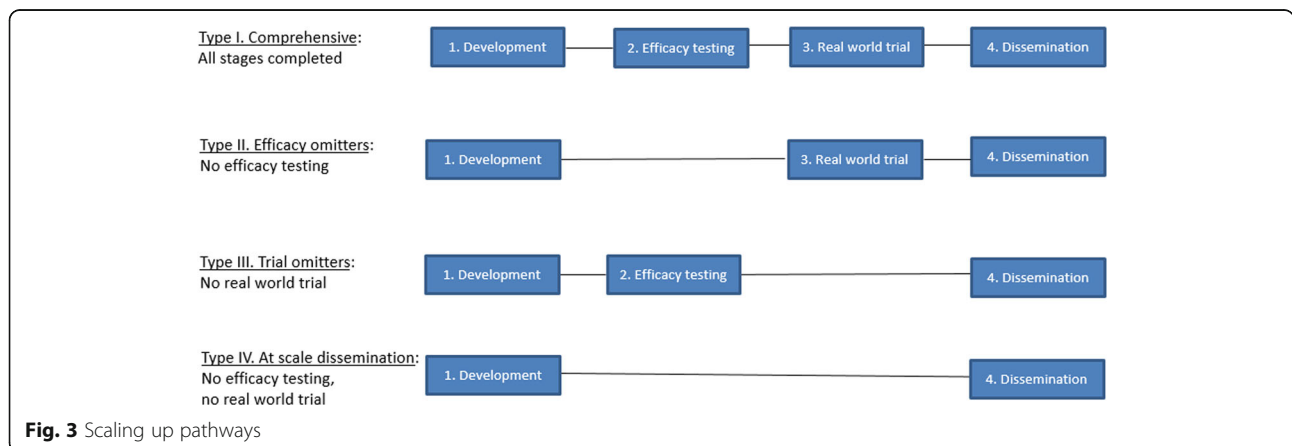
Type I. Comprehensive:
All stages completed

1. Development
2. Efficacy testing
3. Real world trial
4. Dissemination

Type II. Efficacy omitters:
No efficacy testing

1. Development
3. Real world trial
4. Dissemination

Type III. Trial omitters:
No real world trial

1. Development
2. Efficacy testing
4. Dissemination

Type IV. At scale dissemination:
No efficacy testing,
no real world trial

1. Development
4. Dissemination

**Fig. 3** Scaling up pathways